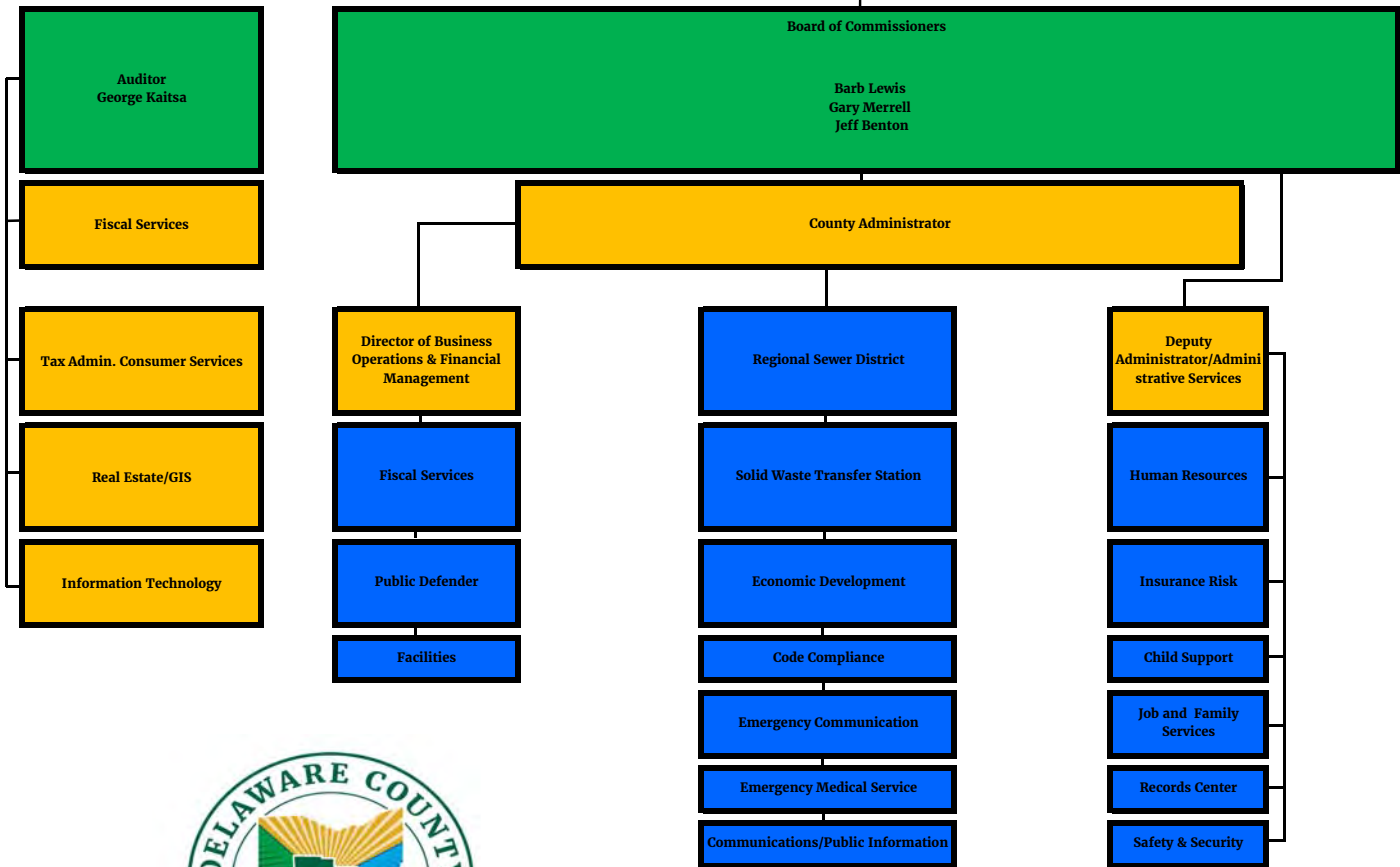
Auditor
George Kaitsa

Board of Commissioners

Barb Lewis
Gary Merrell
Jeff Benton

Fiscal Services

County Administrator

Tax Admin. Consumer Services

Director of Business Operations & Financial Management

Regional Sewer District

Deputy Administrator/Administrative Services

Real Estate/GIS

Fiscal Services

Solid Waste Transfer Station

Human Resources

Information Technology

Public Defender

Economic Development

Insurance Risk

Facilities

Code Compliance

Child Support

Emergency Communication

Job and Family Services

Emergency Medical Service

Records Center

Communications/Public Information

Safety & Security

DELAWARE COUNTY